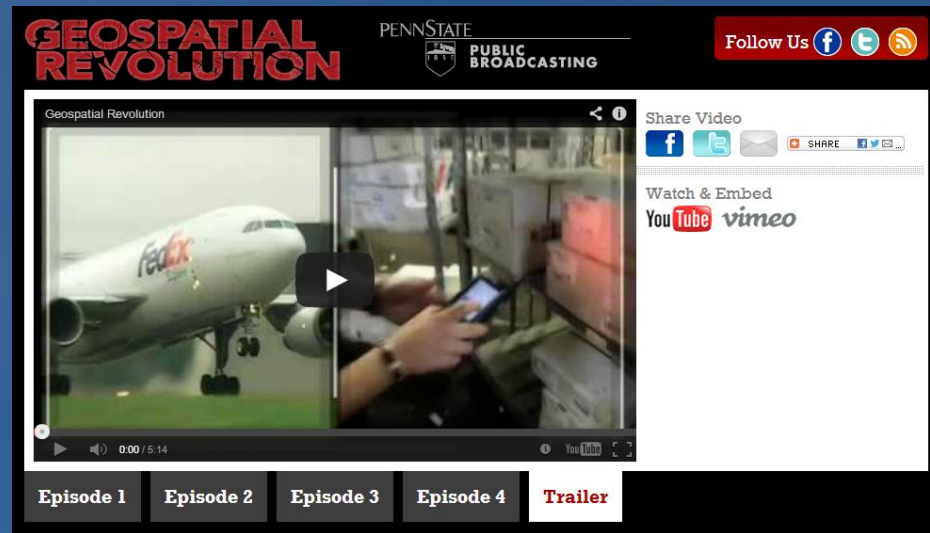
GEOSPATIAL REVOLUTION

PENNSTATE
1855
PUBLIC BROADCASTING

Follow Us

Geospatial Revolution

FedEx

0:00 / 5:14

YouTube

Share Video

SHARE

Watch & Embed

YouTube vimeo

Episode 1
Episode 2
Episode 3
Episode 4
Trailer